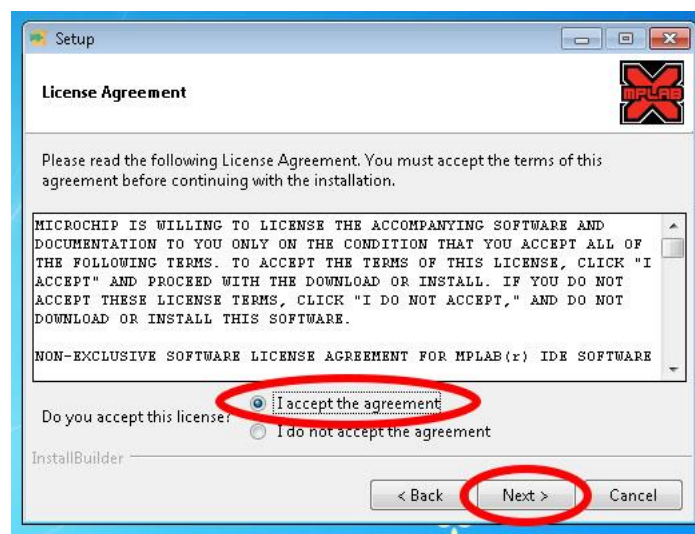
Setup

License Agreement

MPLAB

Please read the following License Agreement. You must accept the terms of this agreement before continuing with the installation.

MICROCHIP IS WILLING TO LICENSE THE ACCOMPANYING SOFTWARE AND DOCUMENTATION TO YOU ONLY ON THE CONDITION THAT YOU ACCEPT ALL OF THE FOLLOWING TERMS. TO ACCEPT THE TERMS OF THIS LICENSE, CLICK "I ACCEPT" AND PROCEED WITH THE DOWNLOAD OR INSTALL. IF YOU DO NOT ACCEPT THESE LICENSE TERMS, CLICK "I DO NOT ACCEPT," AND DO NOT DOWNLOAD OR INSTALL THIS SOFTWARE.

NON-EXCLUSIVE SOFTWARE LICENSE AGREEMENT FOR MPLAB(r) IDE SOFTWARE

Do you accept this license?

I accept the agreement

I do not accept the agreement

InstallBuilder

< Back

Next >

Cancel